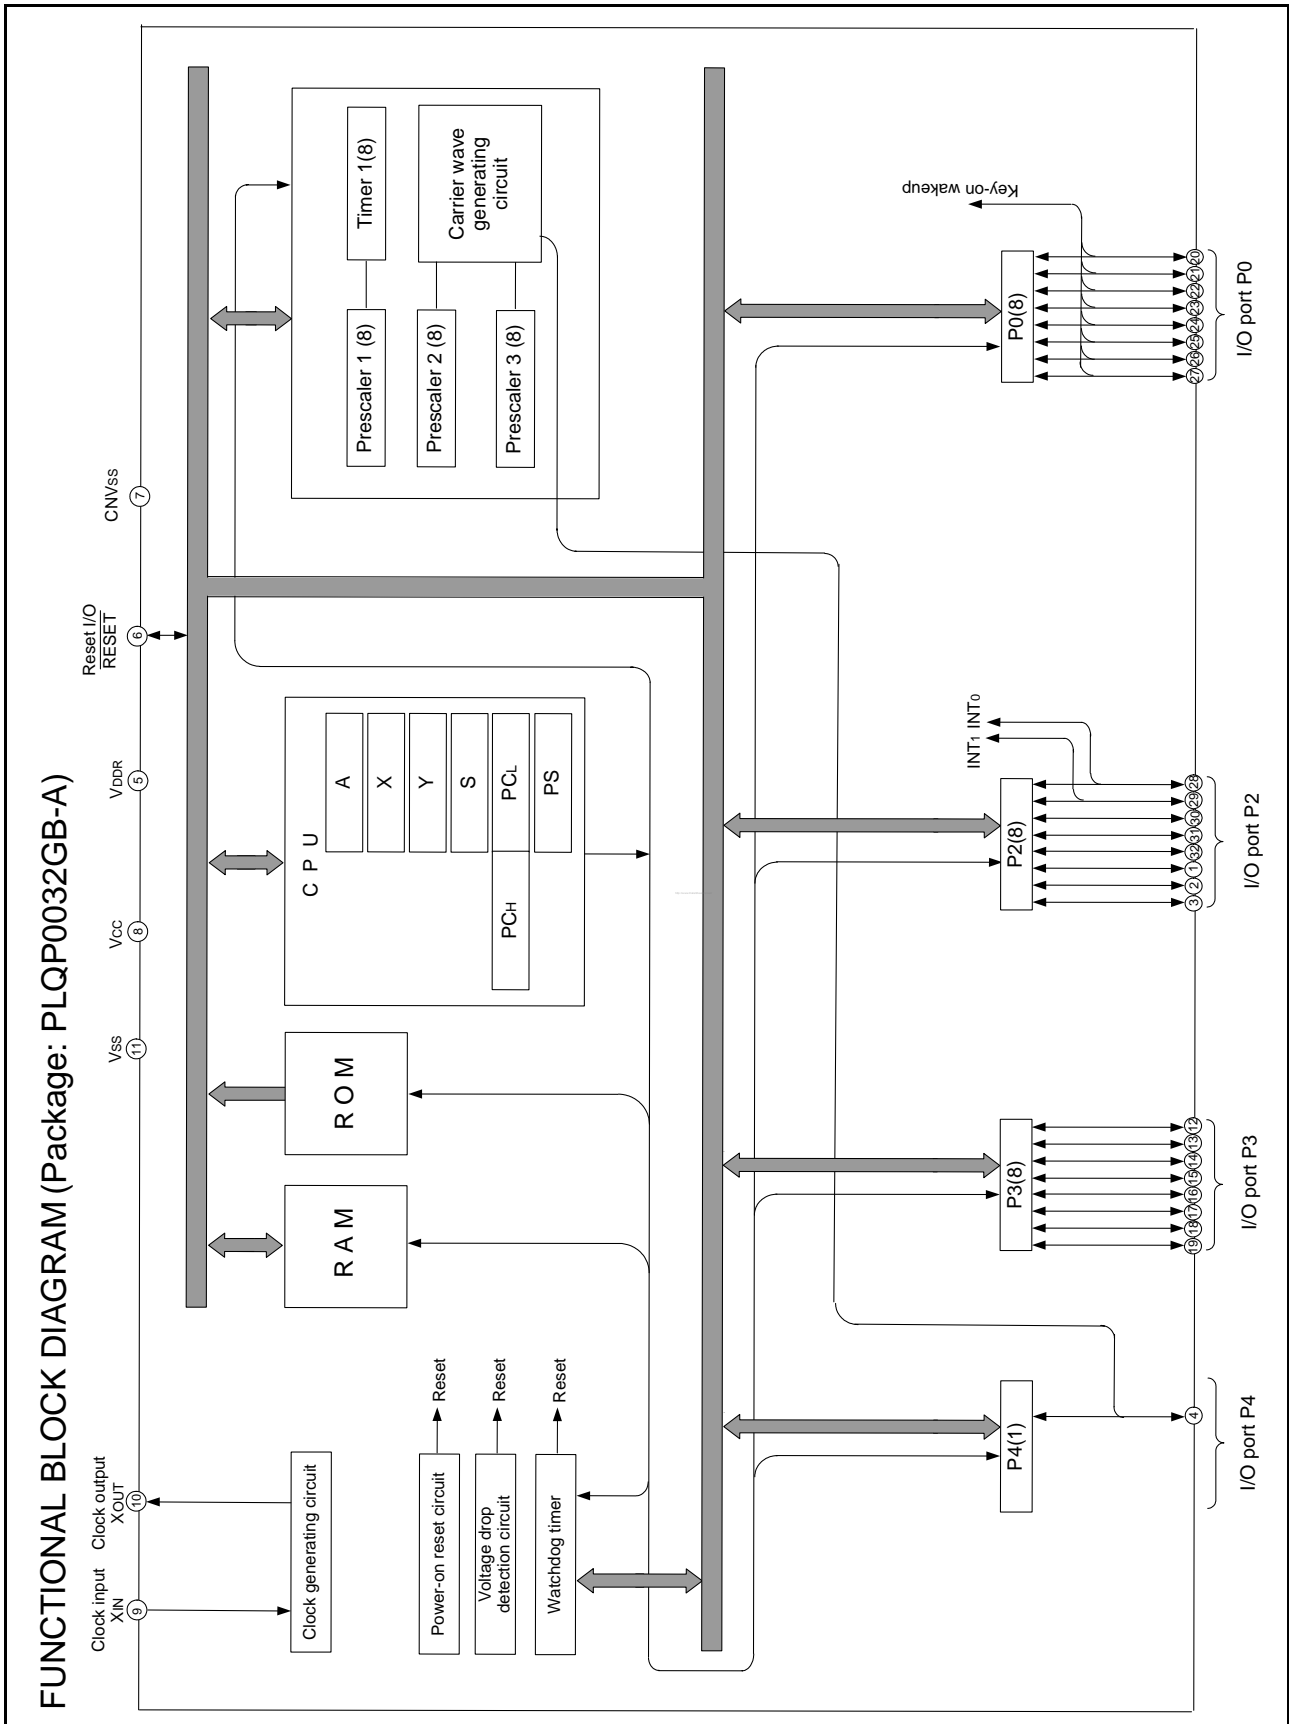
FUNCTIONAL BLOCK DIAGRAM (Package: PLQP0032GB-A)

Clock input
XIN
9

Clock output
XOUT
10

VSS
11

VCC
8

VDDR
5

Reset I/O
$\overline{RESET}$
6

CNVSS
7

Clock generating circuit

Power-on reset circuit
Reset

Voltage drop detection circuit
Reset

Watchdog timer
Reset

RAM

ROM

CPU
A
X
Y
S
PCH
PCL
PS

Prescaler 1 (8)
Timer 1(8)
Prescaler 2 (8)
Carrier wave generating circuit
Prescaler 3 (8)

Key-on wakeup

P0(8)
27 26 25 24 23 22 21 20
I/O port P0

INT1 INT0

P2(8)
3 2 1 32 31 30 29 28
I/O port P2

P3(8)
19 18 17 16 15 14 13 12
I/O port P3

P4(1)
4
I/O port P4